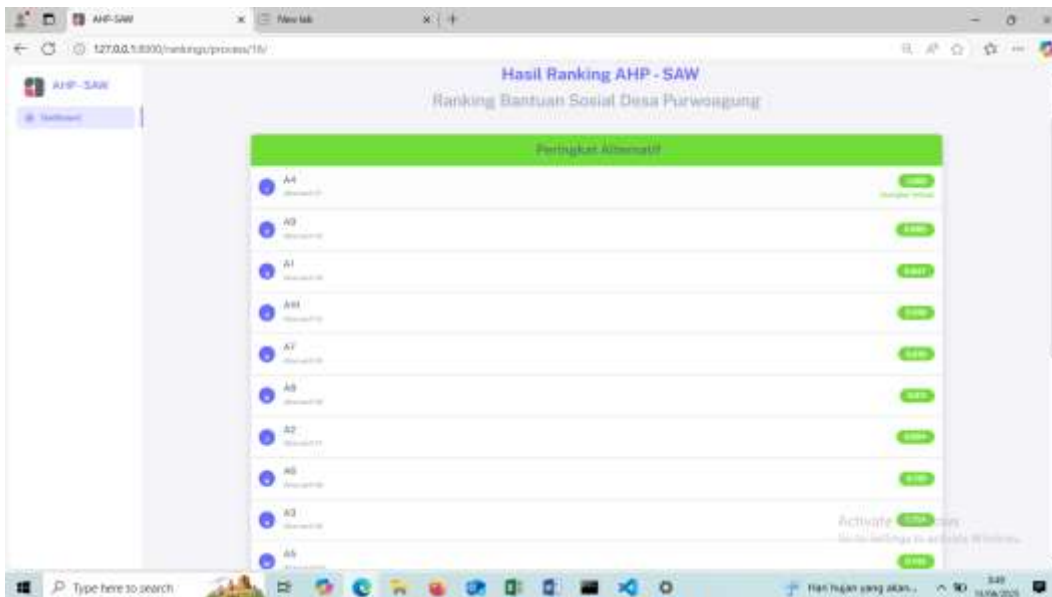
AHP-SAW
New tab
127.0.0.1:8000/rankings/process/16/

AHP-SAW
Dashboard

Hasil Ranking AHP - SAW
Ranking Bantuan Sosial Desa Purwoagung

Peringkat Alternatif

A4
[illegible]
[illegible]
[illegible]

A9
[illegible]
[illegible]

A1
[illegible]
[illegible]

A10
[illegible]
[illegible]

A7
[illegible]
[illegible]

A8
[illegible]
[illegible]

A2
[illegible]
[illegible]

A6
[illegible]
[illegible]

A3
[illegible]
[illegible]

A5
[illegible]
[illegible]

Activate Windows
Go to Settings to activate Windows.

Type here to search
Hari hujan yang akan...
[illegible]